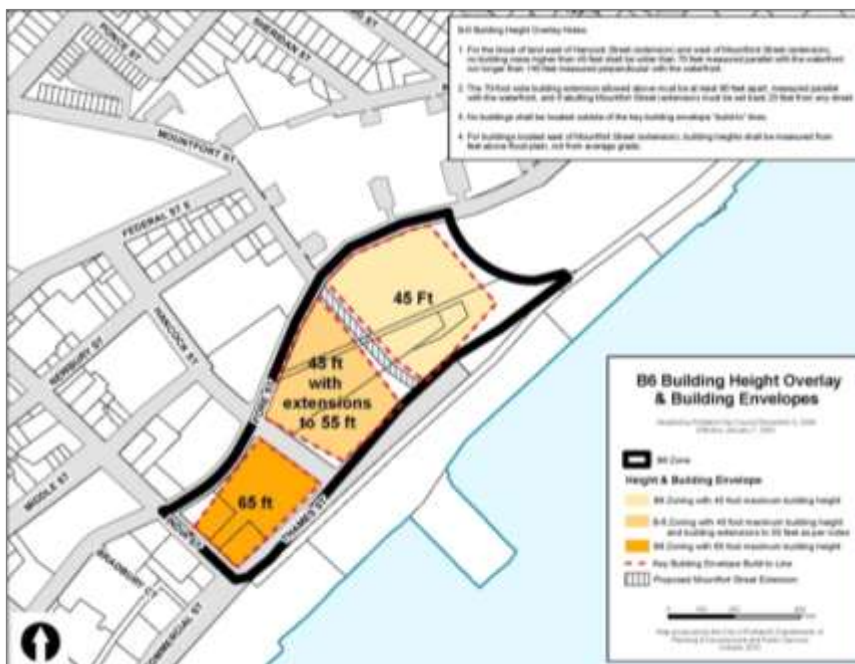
B6 Building Height Overlay Notes

1. For the block of land east of Hancock Street (extension) and west of Mountfort Street (extension), no building mass higher than 45 feet shall be wider than 70 feet measured parallel with the waterfront nor longer than 140 feet measured perpendicular with the waterfront.

2. The 70-foot wide building extension allowed above must be at least 90 feet apart, measured parallel with the waterfront, and if abutting Mountfort Street (extension) must be set back 20 feet from any street.

3. No buildings shall be located outside of the key building envelope "build-to" lines.

4. For buildings located east of Mountfort Street (extension), building heights shall be measured from feet above flood plain, not from average grade.

PONCE ST

SHERIDAN ST

MOUNTFORT ST

FEDERAL ST E

HANCOCK ST

NEWBURY ST

MIDDLE ST

FORE ST

THAMES ST

INDIA ST

WADSWORTH CT

COMMERCIAL ST

45 Ft

45 ft with extensions to 55 ft

65 ft

B6 Building Height Overlay & Building Envelopes

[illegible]

B6 Zone

Height & Building Envelopes

B6 Zoning with 45 foot maximum building height

B-6 Zoning with 45 foot maximum building height and building extensions to 55 feet as per notes

B6 Zoning with 65 foot maximum building height

Key Building Envelope Build-to Line

Proposed Mountfort Street Extension

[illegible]